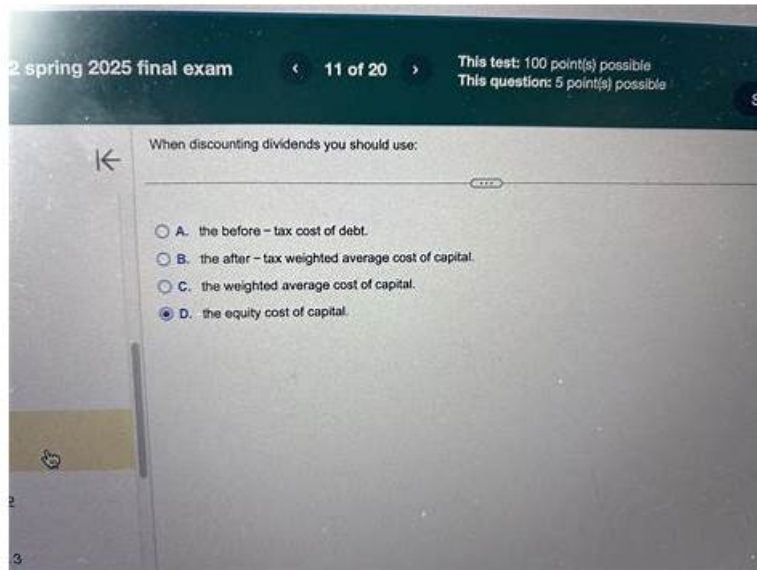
2 spring 2025 final exam

‹ 11 of 20 ›

This test: 100 point(s) possible
This question: 5 point(s) possible

S

When discounting dividends you should use:

A. the before − tax cost of debt.
B. the after − tax weighted average cost of capital.
C. the weighted average cost of capital.
D. the equity cost of capital.

2

3